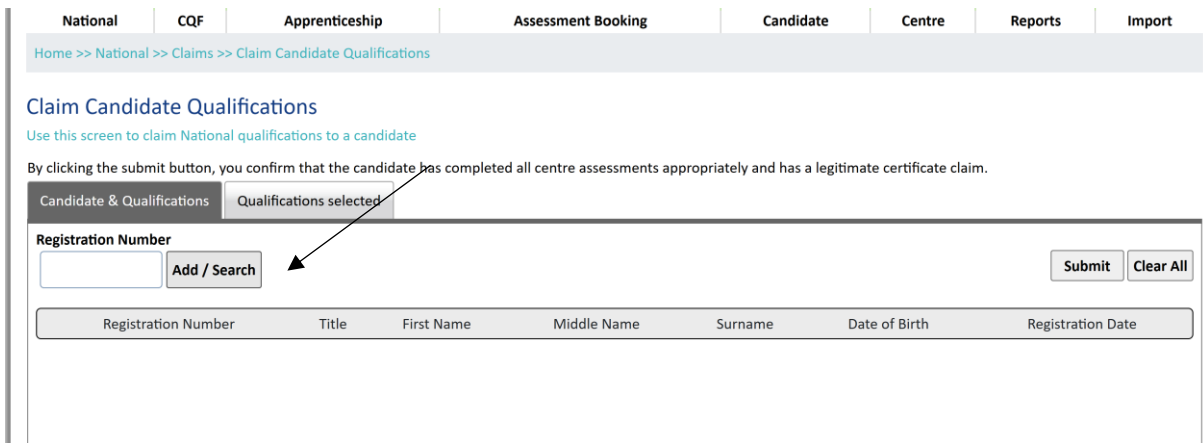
National CQF Apprenticeship Assessment Booking Candidate Centre Reports Import

Home >> National >> Claims >> Claim Candidate Qualifications

Claim Candidate Qualifications

Use this screen to claim National qualifications to a candidate

By clicking the submit button, you confirm that the candidate has completed all centre assessments appropriately and has a legitimate certificate claim.

Candidate & Qualifications Qualifications selected

Registration Number

Add / Search

Submit Clear All

| Registration Number | Title | First Name | Middle Name | Surname | Date of Birth | Registration Date |
|---|---|---|---|---|---|---|